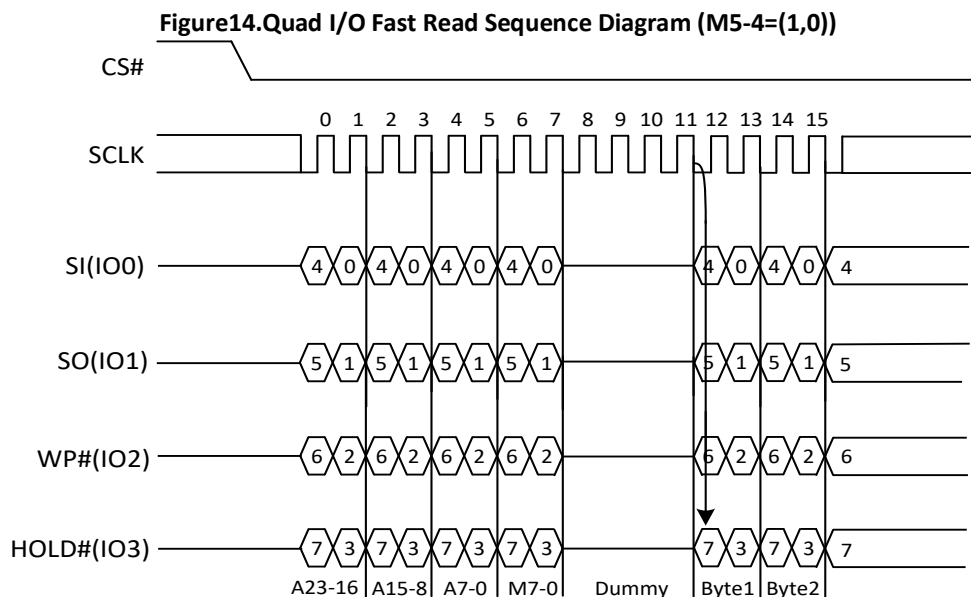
Figure14.Quad I/O Fast Read Sequence Diagram (M5-4=(1,0))

CS#

0 1 2 3 4 5 6 7 8 9 10 11 12 13 14 15

SCLK

SI(IO0) 4 0 4 0 4 0 4 0 4 0 4 0 4

SO(IO1) 5 1 5 1 5 1 5 1 5 1 5 1 5

WP#(IO2) 6 2 6 2 6 2 6 2 6 2 6 2 6

HOLD#(IO3) 7 3 7 3 7 3 7 3 7 3 7 3 7

A23-16 A15-8 A7-0 M7-0 Dummy Byte1 Byte2